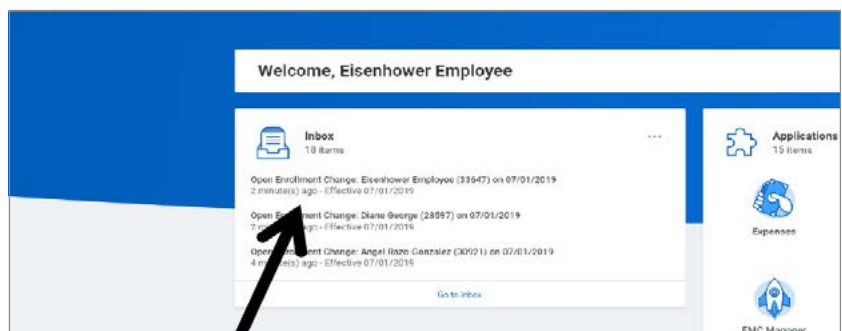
Welcome, Eisenhower Employee

Inbox
18 items

...

Open Enrollment Change: Eisenhower Employee (33647) on 07/01/2019
2 minute(s) ago - Effective 07/01/2019

Open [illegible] ment Change: Diane George (28597) on 07/01/2019
2 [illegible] ago - Effective 07/01/2019

Open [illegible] ment Change: Angel Razo Gonzalez (30921) on 07/01/2019
4 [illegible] ago - Effective 07/01/2019

Go to Inbox

Applications
15 items

Expenses

EMC Manager